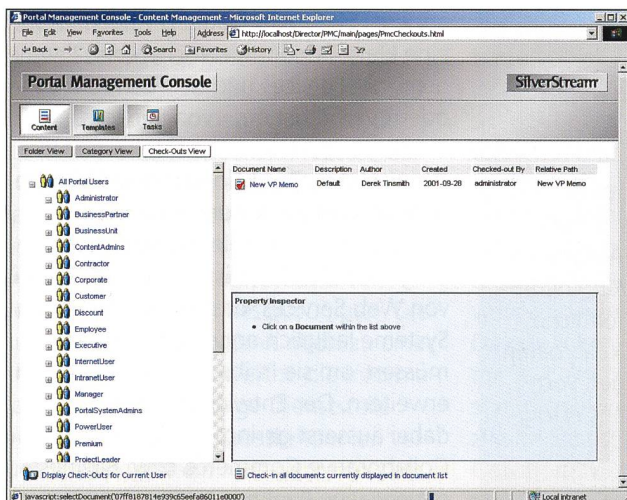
Portal Management Console - Content Management - Microsoft Internet Explorer

File Edit View Favorites Tools Help Address http://localhost/Director/PMC/main/pages/PmcCheckouts.html

Back Search Favorites History

Portal Management Console SilverStream

Content Templates Tasks

Folder View Category View Check-Outs View

All Portal Users
Administrator
BusinessPartner
BusinessUnit
ContentAdmins
Contractor
Corporate
Customer
Discount
Employee
Executive
InternetUser
IntranetUser
Manager
PortalSystemAdmins
PowerUser
Premium
ProjectLeader

| Document Name | Description | Author | Created | Checked-out By | Relative Path |
|---|---|---|---|---|---|
| New VP Memo | Default | Derek Tinsmith | 2001-09-28 | administrator | New VP Memo |

Property Inspector

• Click on a Document within the list above

Display Check-Outs for Current User

Check-in all documents currently displayed in document list

javascript:selectDocument('07ff8187814e939c65eefa86011e0000')

Local intranet